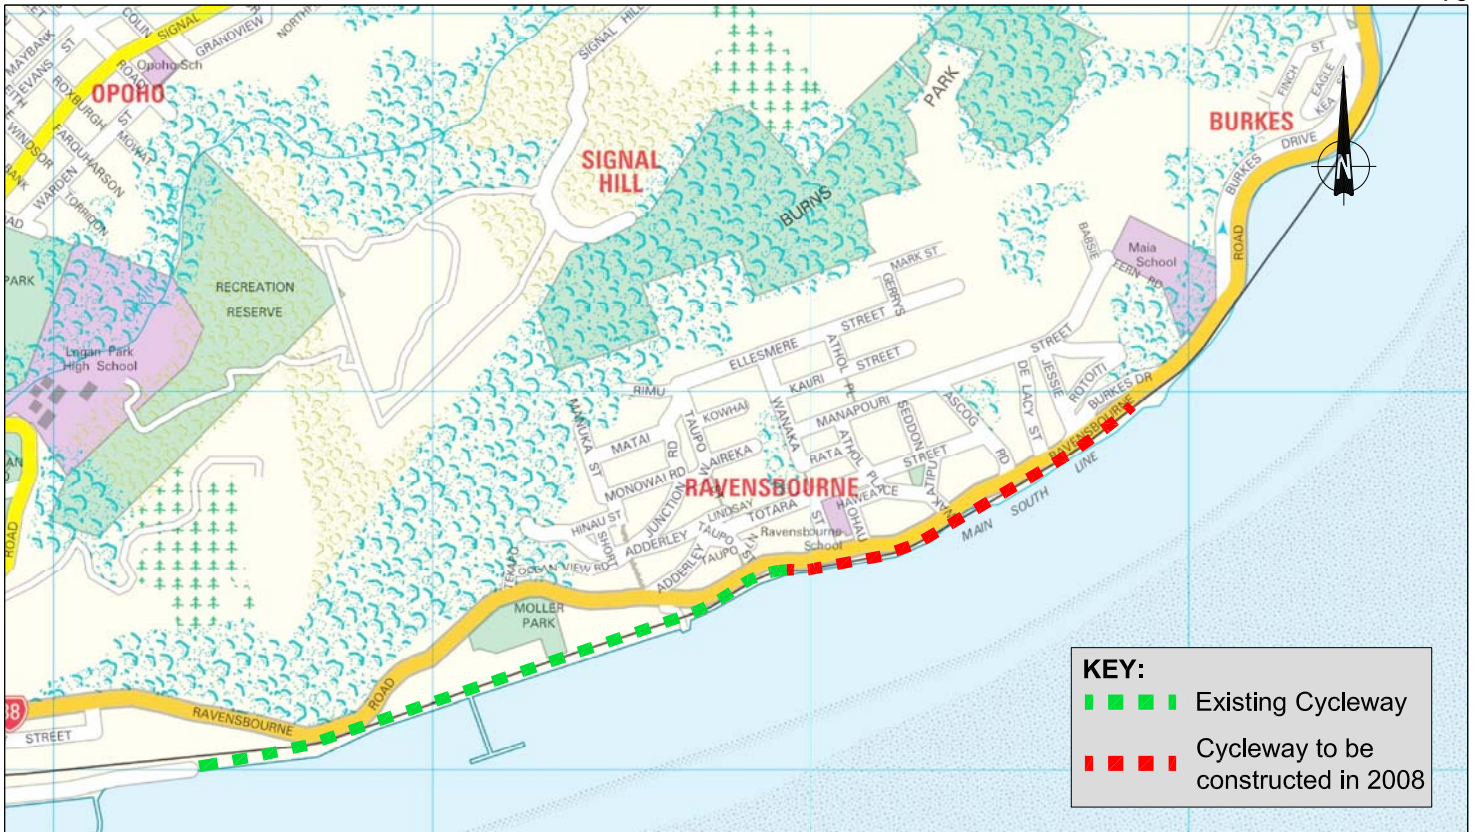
OPOHO
Opoho Sch
SIGNAL
GRANOVIEW
NORTH
MAYBANK
EVANS
ST
ROAD
ROXBURGH
FAROUHARSON
WINDSOR
WARDEN
TORRICH
MOWAT
SIGNAL HILL
SIGNAL HILL
BURNS
PARK
BURKES
FINCH
EAGLE
KEA
DRIVE
BURKES
ST
RECREATION RESERVE
PARK
Logan Park High School
MARK ST
GERRYS
STREET
ELLESMERE
ATHOL
STREET
RIMU
KAURI
PL
MANUKA
ST
KOWHAI
TAUPO
WANAKA
MANAPOURI
SEDDON
ASCOG
DE LACY
ST
JESSIE
ROTOITI
BURKES DR
STREET
BABSIE
FERN RD
Maia School
ROAD
MATAI
RD
AIREKA
RATA
ATHOL
PLACE
STREET
RD
RAVENSBOURNE
MONOWAI RD
JUNCTION
HAWEA
LATIPU
LINDSAY
TOTARA
ST
OHAU
Ravensbourne School
HINAU ST
SHORT
ADDERLEY
TAUPO
ST
LOGAN VIEW RD
ADDERLEY
TAUPO
MAIN
SOUTH
LINE
RAVENSBOURNE
MOLLER PARK
ROAD
RAVENSBOURNE
STREET
88
ROAD
KEY:
Existing Cycleway
Cycleway to be constructed in 2008